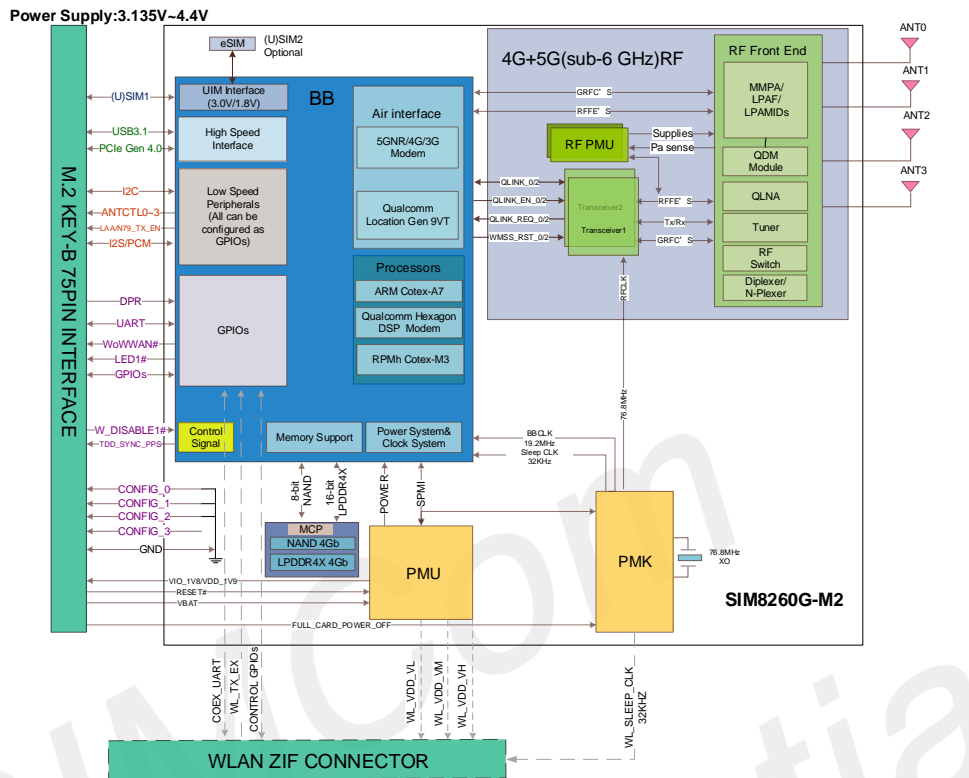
Power Supply:3.135V~4.4V

M.2 KEY-B 75PIN INTERFACE

eSIM
(U)SIM2
Optional

BB

UIM Interface
(3.0V/1.8V)

High Speed
Interface

Low Speed
Peripherals
(All can be
configured as
GPIOs)

GPIOs

Control
Signal

Memory Support

Power System&
Clock System

Air interface

5GNR/4G/3G
Modem

Qualcomm
Location Gen 9VT

Processors

ARM Cotex-A7

Qualcomm Hexagon
DSP Modem

RPMh Cotex-M3

4G+5G(sub-6 GHz)RF

RF Front End

MMPA/
LPAF/
LPAMIDs

QDM
Module

QLNA

Tuner

RF
Switch

Diplexer/
N-Plexer

RF PMU

Supplies
Pa sense

GRFC' S
RFFE' S
QLINK_0/2
QLINK_EN_0/2
QLINK_REQ_0/2
WMSS_RST_0/2

Transceiver2
Transceiver1

RFFE' S
Tx/Rx
GRFC' S

RFCLK
76.8MHz

ANT0
ANT1
ANT2
ANT3

(U)SIM1
USB3.1
PCIe Gen 4.0
I2C
ANTCTL0~3
LAA/N79_TX_EN
I2S/PCM
DPR
UART
WoWWAN#
LED1#
GPIOs
W_DISABLE1#
TDD_SYNC_PPS

CONFIG_0
CONFIG_1
CONFIG_2
CONFIG_3
GND

8-bit
NAND
16-bit
LPDDR4X

MCP
NAND 4Gb
LPDDR4X 4Gb

POWER
SPMI

BBCLK
19.2MHz
Sleep CLK
32KHz

PMU

PMK

76.8MHz
XO

SIM8260G-M2

VIO_1V8/VDD_1V9
RESET#
VBAT
FULL_CARD_POWER_OFF

COEX_UART
WL_TX_EX
CONTROL GPIOs
WL_VDD_VL
WL_VDD_VM
WL_VDD_VH
WL_SLEEP_CLK
32KHZ

WLAN ZIF CONNECTOR